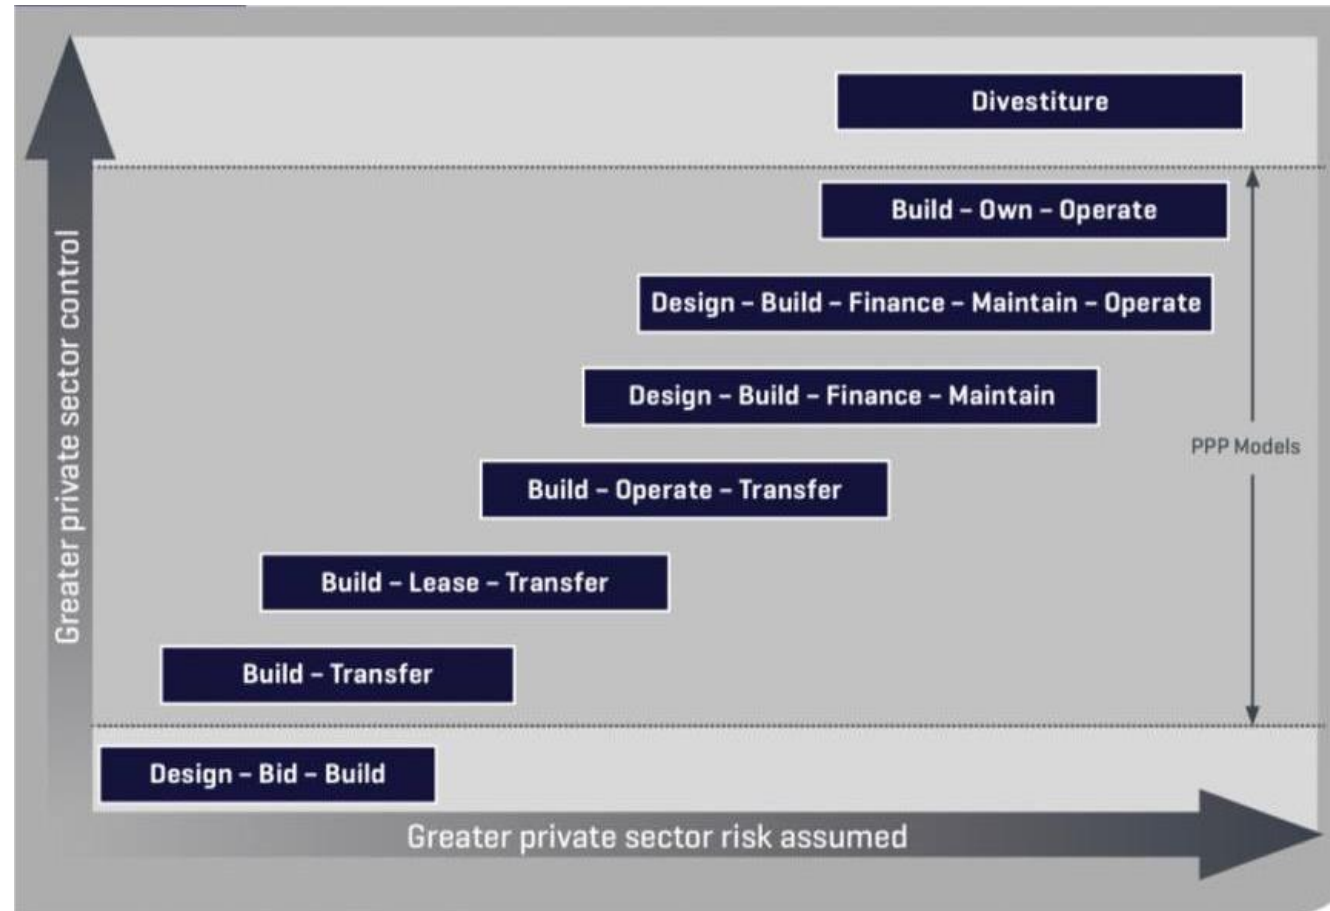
Greater private sector control

Divestiture

Build – Own – Operate

Design – Build – Finance – Maintain – Operate

Design – Build – Finance – Maintain

PPP Models

Build – Operate – Transfer

Build – Lease – Transfer

Build – Transfer

Design – Bid – Build

Greater private sector risk assumed